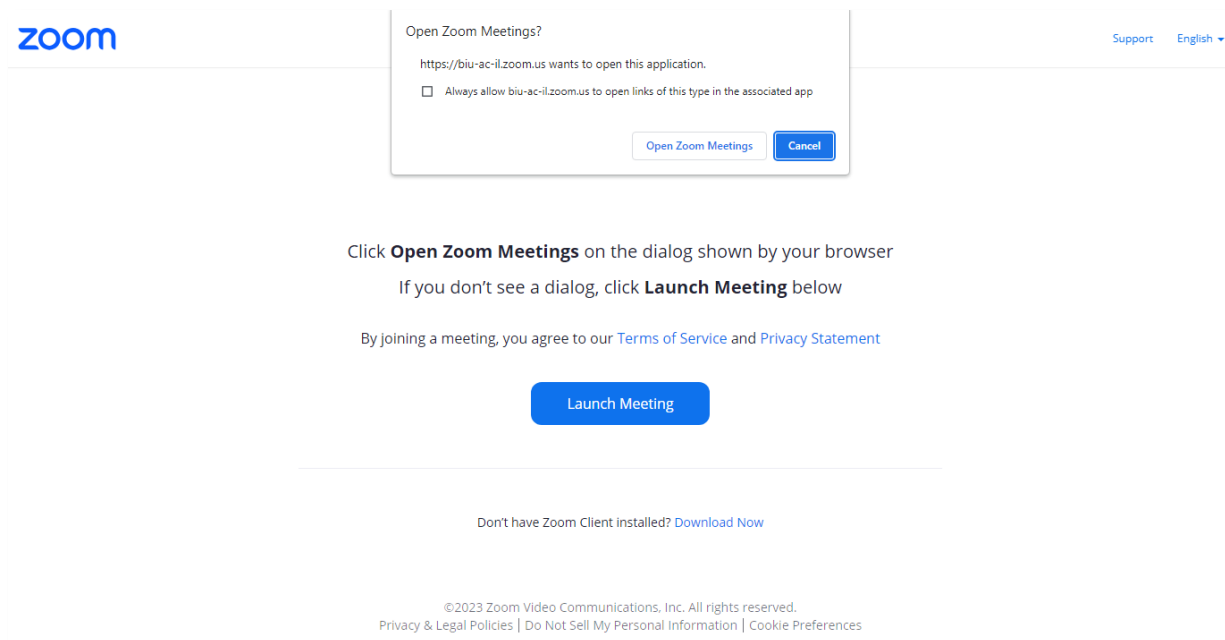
zoom

Open Zoom Meetings?

https://biu-ac-il.zoom.us wants to open this application.

Always allow biu-ac-il.zoom.us to open links of this type in the associated app

Open Zoom Meetings Cancel

Support English

Click **Open Zoom Meetings** on the dialog shown by your browser

If you don’t see a dialog, click **Launch Meeting** below

By joining a meeting, you agree to our Terms of Service and Privacy Statement

Launch Meeting

Don’t have Zoom Client installed? Download Now

©2023 Zoom Video Communications, Inc. All rights reserved.
Privacy & Legal Policies | Do Not Sell My Personal Information | Cookie Preferences